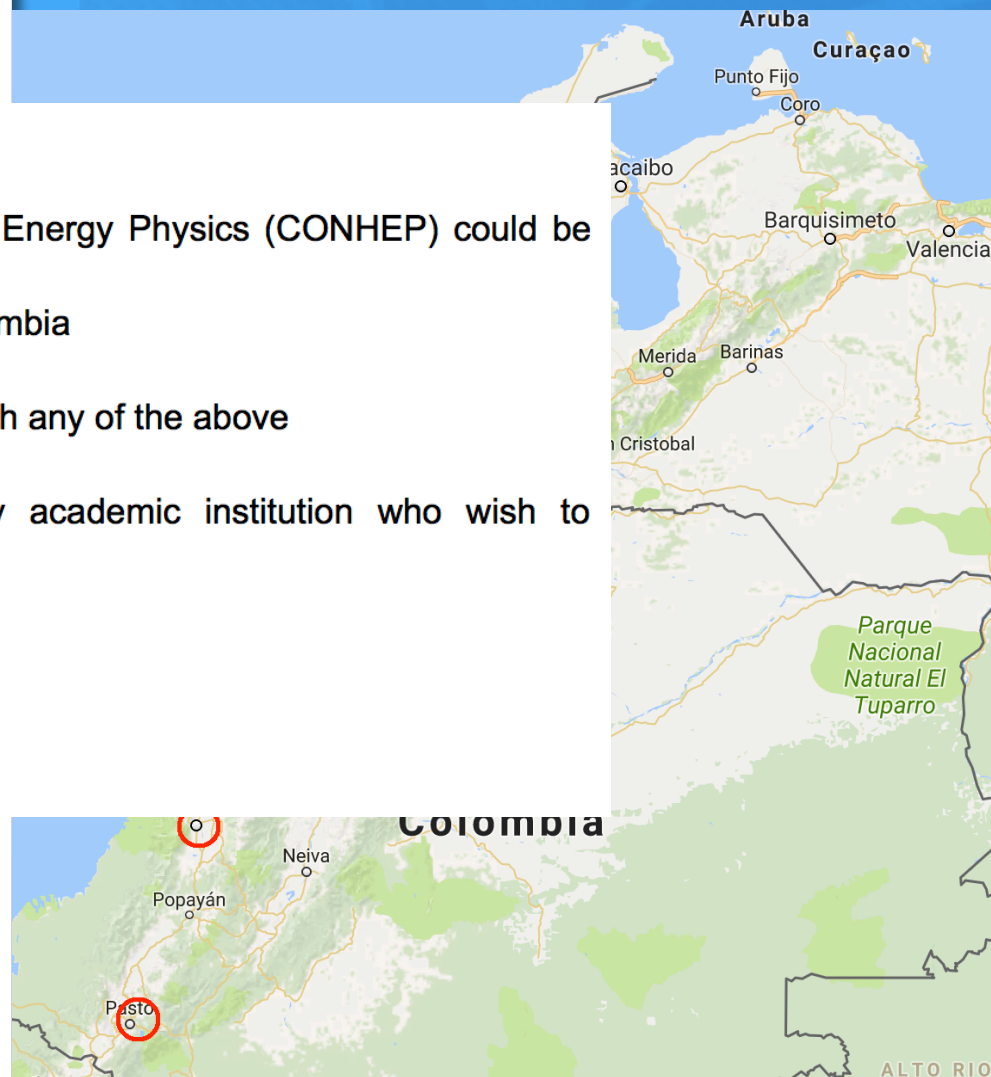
Aruba
Curaçao
Punto Fijo
Coro
acaibo
Barquisimeto
Valencia

Energy Physics (CONHEP) could be

mbia

h any of the above

y academic institution who wish to

Merida
Barinas
n Cristobal
Parque Nacional Natural El Tuparro
Colombia
Neiva
Popayán
Pasto
ALTO RIO